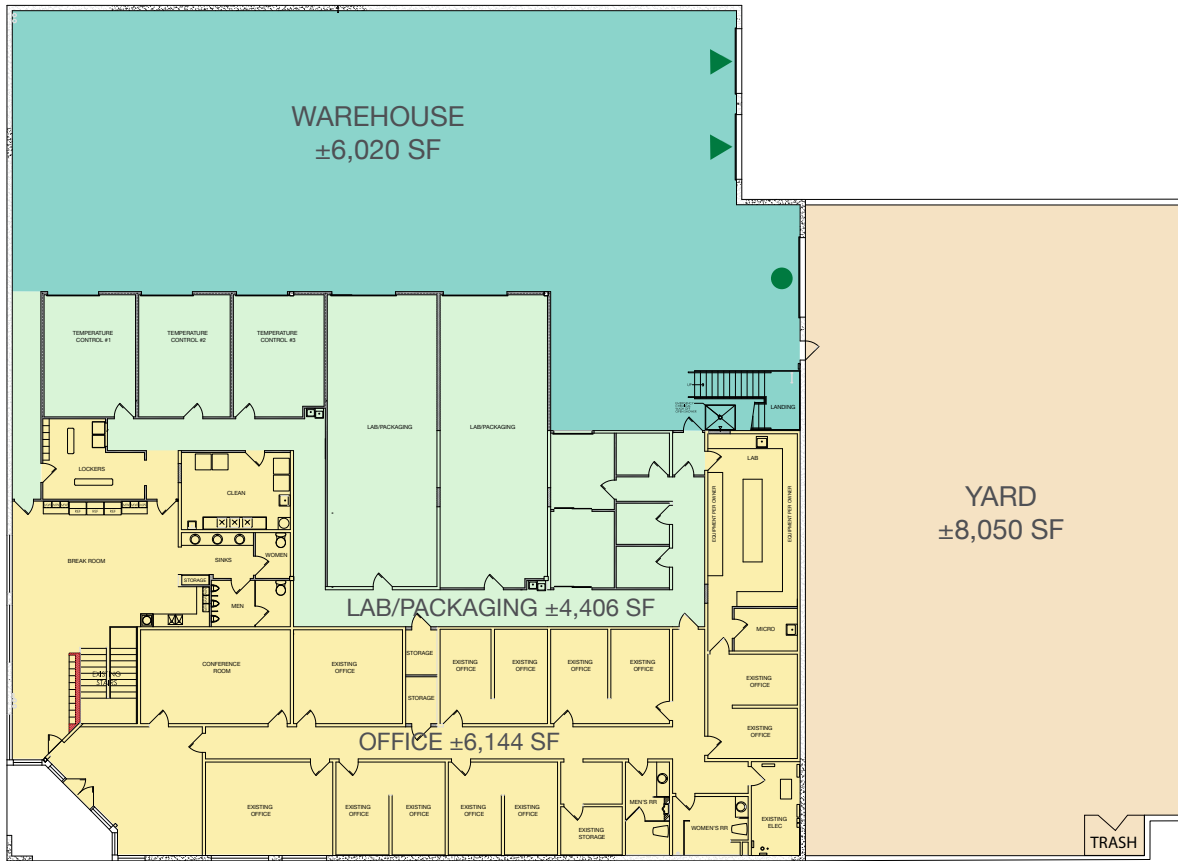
WAREHOUSE
±6,020 SF

YARD
±8,050 SF

TEMPERATURE CONTROL #1

TEMPERATURE CONTROL #2

TEMPERATURE CONTROL #3

LAB/PACKAGING

LAB/PACKAGING

LANDING

LAB

EQUIPMENT PER OWNER

EQUIPMENT PER OWNER

LOCKERS

CLEAN

BREAK ROOM

SINKS

WOMEN

STORAGE

MEN

LAB/PACKAGING ±4,406 SF

MICRO

CONFERENCE ROOM

EXISTING OFFICE

STORAGE

STORAGE

EXISTING OFFICE

EXISTING OFFICE

EXISTING OFFICE

EXISTING OFFICE

EXISTING OFFICE

EXISTING OFFICE

EXISTING STAIRS

OFFICE ±6,144 SF

EXISTING OFFICE

EXISTING OFFICE

EXISTING OFFICE

EXISTING OFFICE

EXISTING OFFICE

EXISTING STORAGE

MEN'S RR

WOMEN'S RR

EXISTING ELEC

TRASH